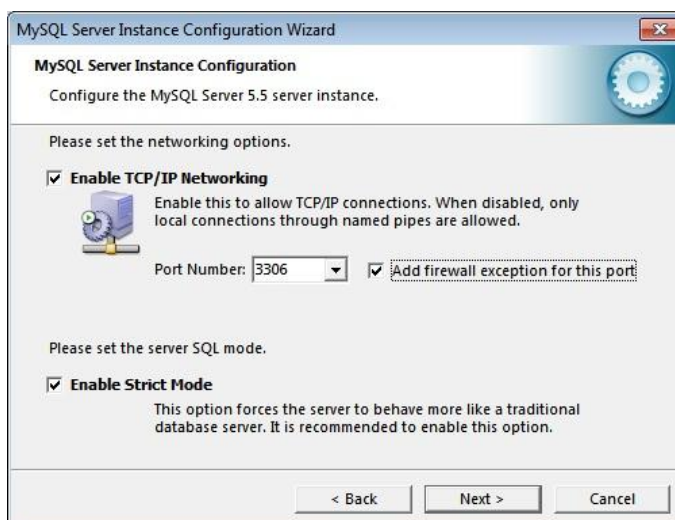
MySQL Server Instance Configuration Wizard

MySQL Server Instance Configuration

Configure the MySQL Server 5.5 server instance.

Please set the networking options.

Enable TCP/IP Networking

Enable this to allow TCP/IP connections. When disabled, only local connections through named pipes are allowed.

Port Number: 3306

Add firewall exception for this port

Please set the server SQL mode.

Enable Strict Mode

This option forces the server to behave more like a traditional database server. It is recommended to enable this option.

< Back

Next >

Cancel